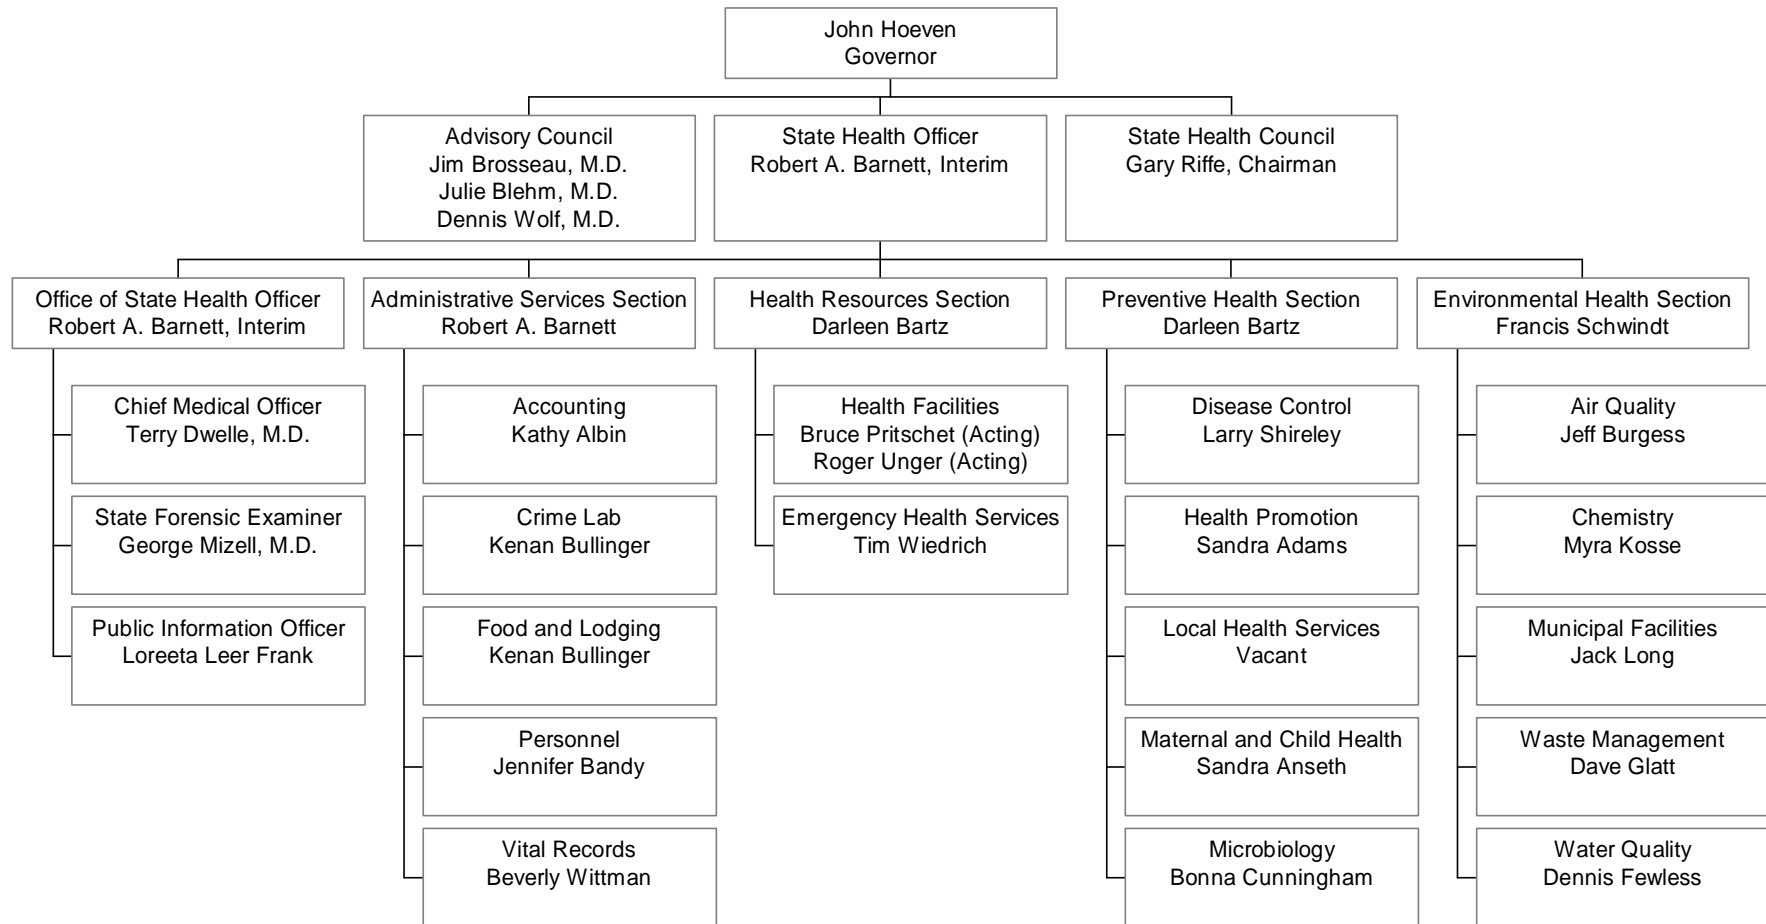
John Hoeven
Governor

Advisory Council
Jim Brosseau, M.D.
Julie Blehm, M.D.
Dennis Wolf, M.D.

State Health Officer
Robert A. Barnett, Interim

State Health Council
Gary Riffe, Chairman

Office of State Health Officer
Robert A. Barnett, Interim

Chief Medical Officer
Terry Dwelle, M.D.

State Forensic Examiner
George Mizell, M.D.

Public Information Officer
Loreeta Leer Frank

Administrative Services Section
Robert A. Barnett

Accounting
Kathy Albin

Crime Lab
Kenan Bullinger

Food and Lodging
Kenan Bullinger

Personnel
Jennifer Bandy

Vital Records
Beverly Wittman

Health Resources Section
Darleen Bartz

Health Facilities
Bruce Pritschet (Acting)
Roger Unger (Acting)

Emergency Health Services
Tim Wiedrich

Preventive Health Section
Darleen Bartz

Disease Control
Larry Shireley

Health Promotion
Sandra Adams

Local Health Services
Vacant

Maternal and Child Health
Sandra Anseth

Microbiology
Bonna Cunningham

Environmental Health Section
Francis Schwindt

Air Quality
Jeff Burgess

Chemistry
Myra Kosse

Municipal Facilities
Jack Long

Waste Management
Dave Glatt

Water Quality
Dennis Fewless